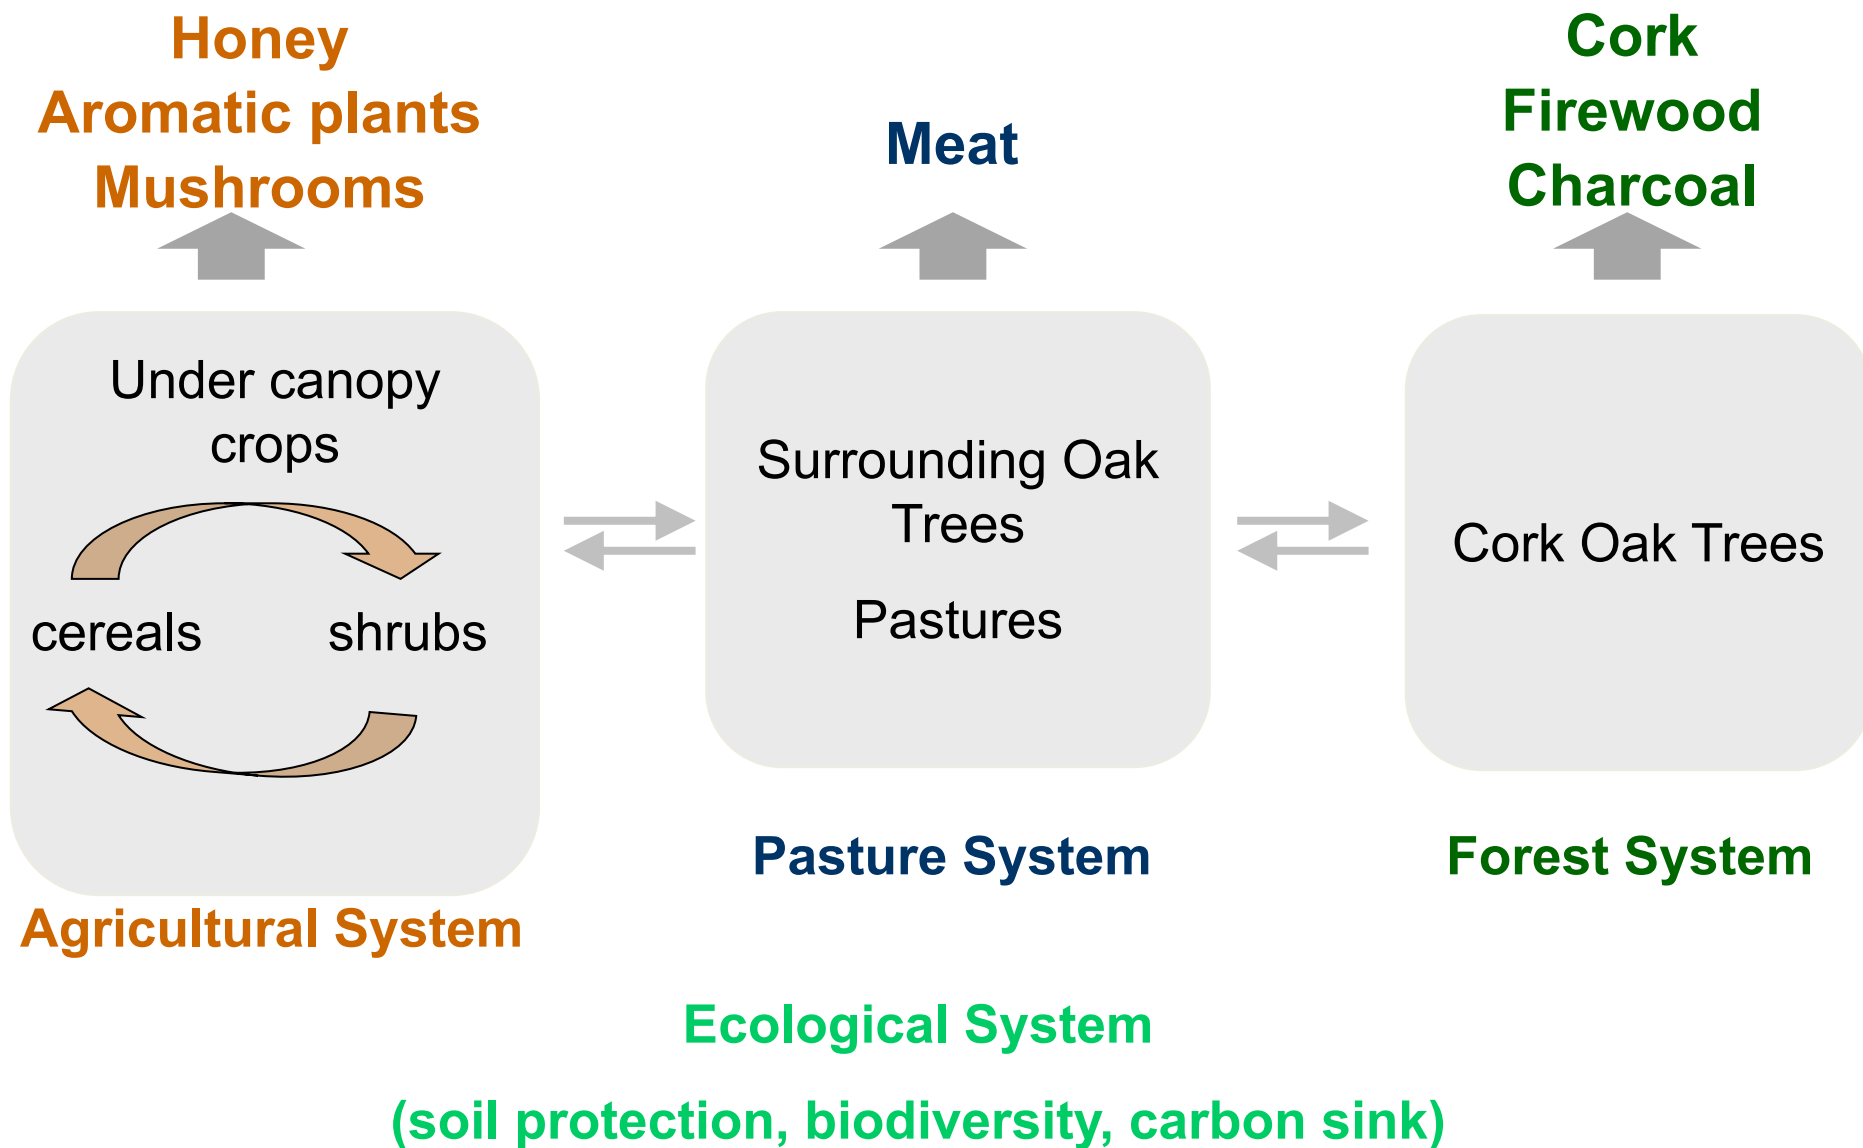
Honey
Aromatic plants
Mushrooms

Meat

Cork
Firewood
Charcoal

Under canopy crops

cereals shrubs

Surrounding Oak Trees

Pastures

Cork Oak Trees

Agricultural System

Pasture System

Forest System

Ecological System

(soil protection, biodiversity, carbon sink)